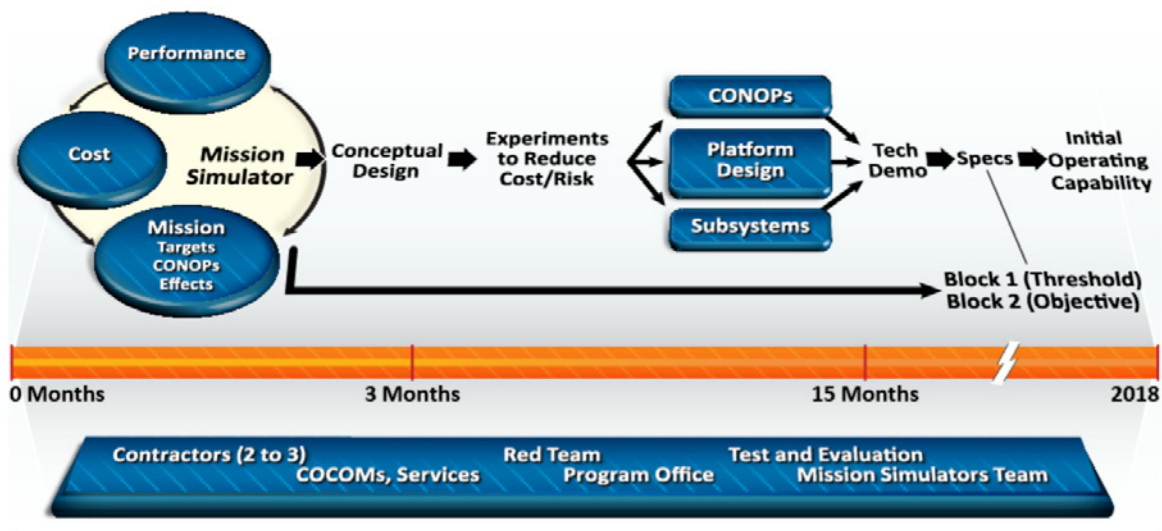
Performance

Cost

Mission Simulator

Mission
Targets
CONOPs
Effects

Conceptual Design

Experiments to Reduce Cost/Risk

CONOPs

Platform Design

Subsystems

Tech Demo

Specs

Initial Operating Capability

Block 1 (Threshold)
Block 2 (Objective)

0 Months

3 Months

15 Months

2018

Contractors (2 to 3)
COCOMs, Services
Red Team
Program Office
Test and Evaluation
Mission Simulators Team